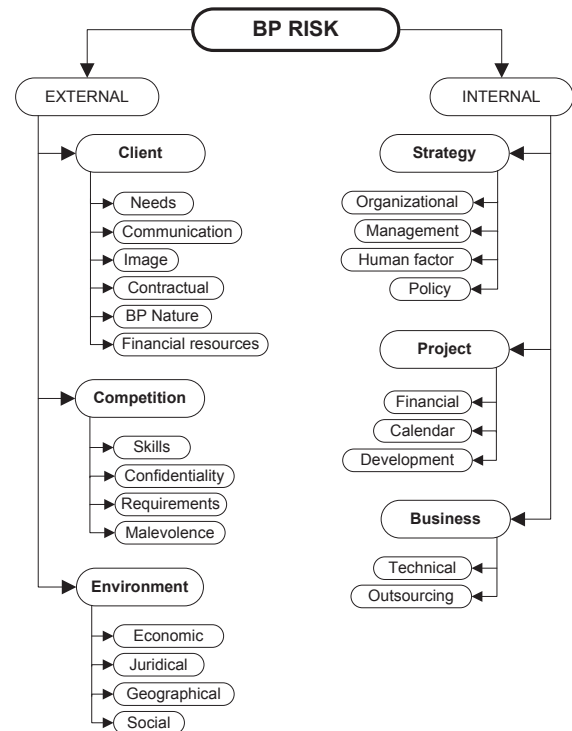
BP RISK

EXTERNAL

Client

Needs

Communication

Image

Contractual

BP Nature

Financial resources

Competition

Skills

Confidentiality

Requirements

Malevolence

Environment

Economic

Juridical

Geographical

Social

INTERNAL

Strategy

Organizational

Management

Human factor

Policy

Project

Financial

Calendar

Development

Business

Technical

Outsourcing